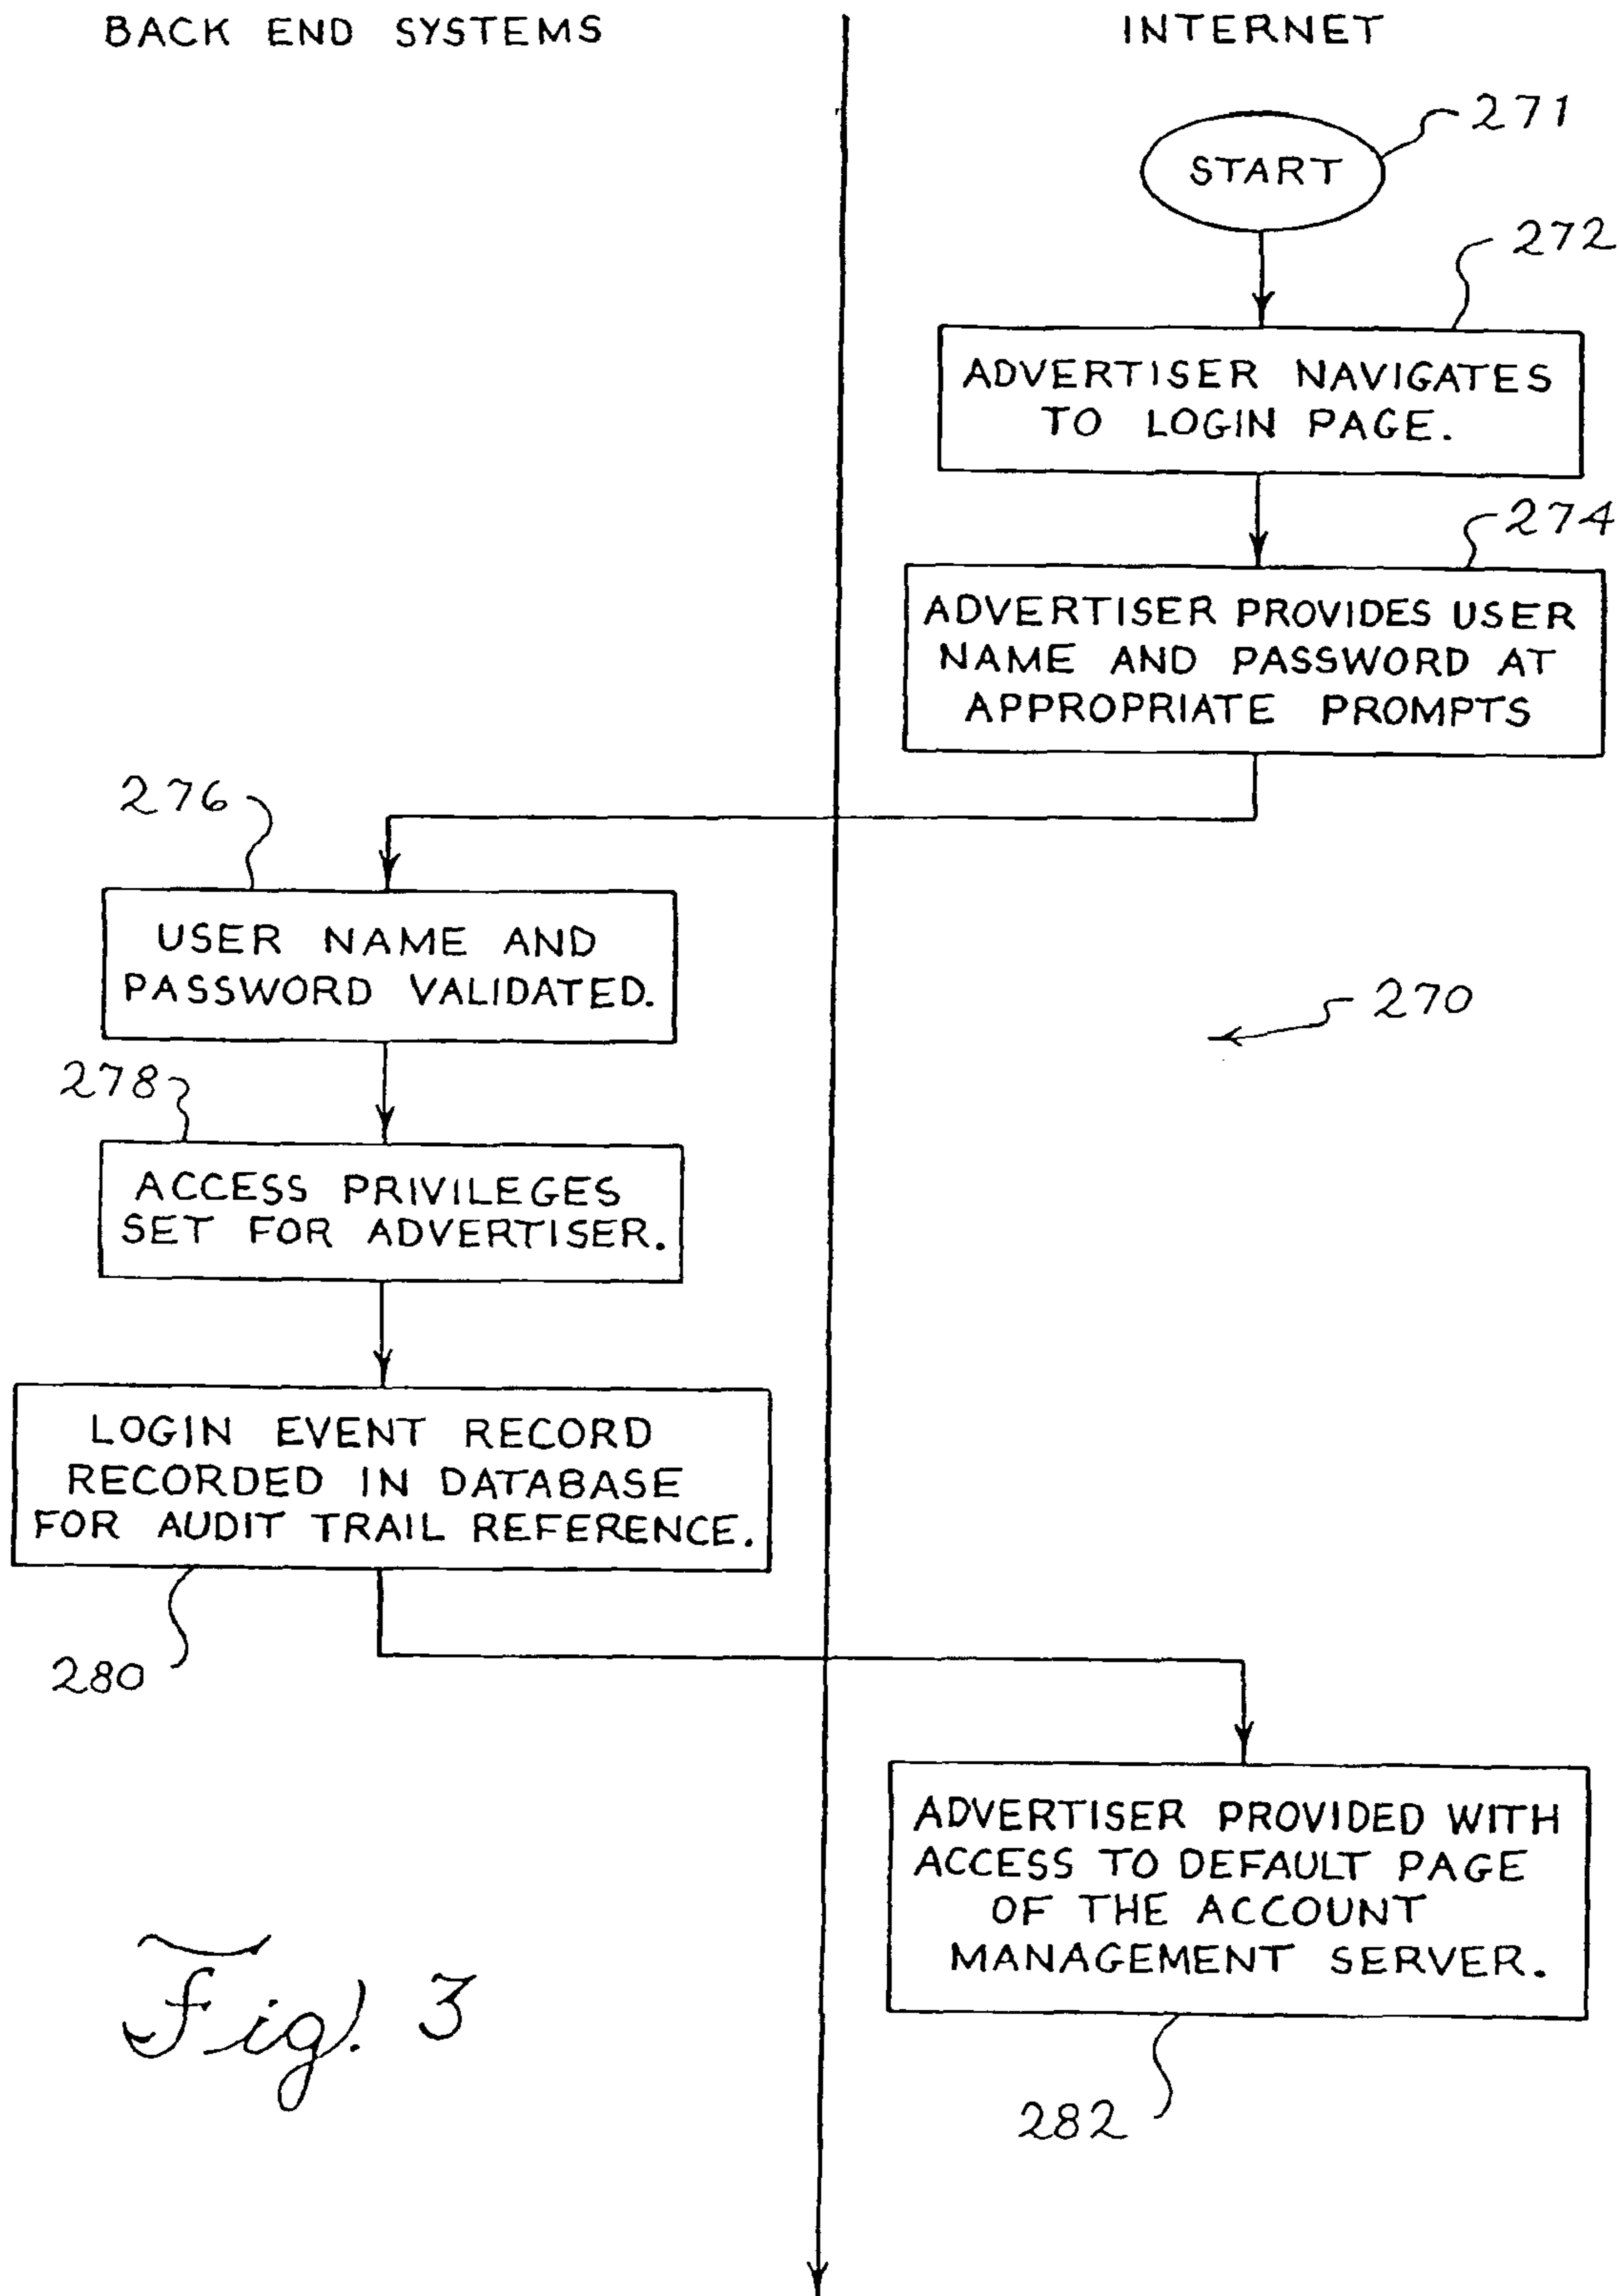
BACK END SYSTEMS

INTERNET

271

START

272

ADVERTISER NAVIGATES TO LOGIN PAGE.

274

ADVERTISER PROVIDES USER NAME AND PASSWORD AT APPROPRIATE PROMPTS

276

USER NAME AND PASSWORD VALIDATED.

270

278

ACCESS PRIVILEGES SET FOR ADVERTISER.

LOGIN EVENT RECORD RECORDED IN DATABASE FOR AUDIT TRAIL REFERENCE.

280

ADVERTISER PROVIDED WITH ACCESS TO DEFAULT PAGE OF THE ACCOUNT MANAGEMENT SERVER.

Fig. 3

282